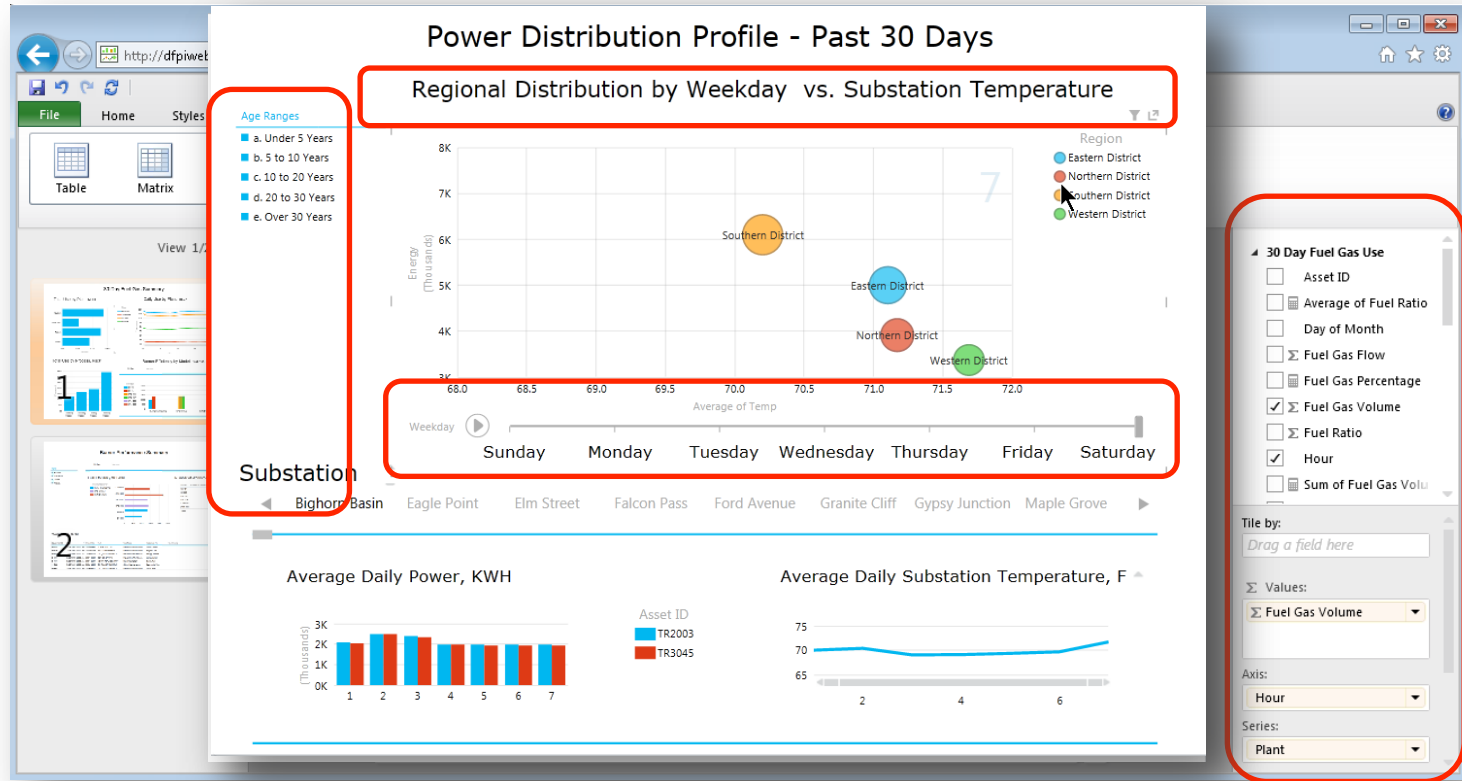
http://dfpiweb

File Home Styles

Table Matrix

View 1/

1

2

Power Distribution Profile - Past 30 Days

Regional Distribution by Weekday vs. Substation Temperature

Age Ranges
a. Under 5 Years
b. 5 to 10 Years
c. 10 to 20 Years
d. 20 to 30 Years
e. Over 30 Years

Region
Eastern District
Northern District
Southern District
Western District

8K
7K
6K
5K
4K
3K

Energy (Thousands)

7

Southern District
Eastern District
Northern District
Western District

68.0 68.5 69.0 69.5 70.0 70.5 71.0 71.5 72.0
Average of Temp

Weekday

Sunday Monday Tuesday Wednesday Thursday Friday Saturday

Substation

Bighorn Basin Eagle Point Elm Street Falcon Pass Ford Avenue Granite Cliff Gypsy Junction Maple Grove

Average Daily Power, KWH

3K
2K
1K
0K
(Thousands)
1 2 3 4 5 6 7

Asset ID
TR2003
TR3045

Average Daily Substation Temperature, F

75
70
65
2 4 6

30 Day Fuel Gas Use
Asset ID
Average of Fuel Ratio
Day of Month
Σ Fuel Gas Flow
Fuel Gas Percentage
Σ Fuel Gas Volume
Σ Fuel Ratio
Hour
Sum of Fuel Gas Volu

Tile by:
Drag a field here

Σ Values:
Σ Fuel Gas Volume

Axis:
Hour

Series:
Plant